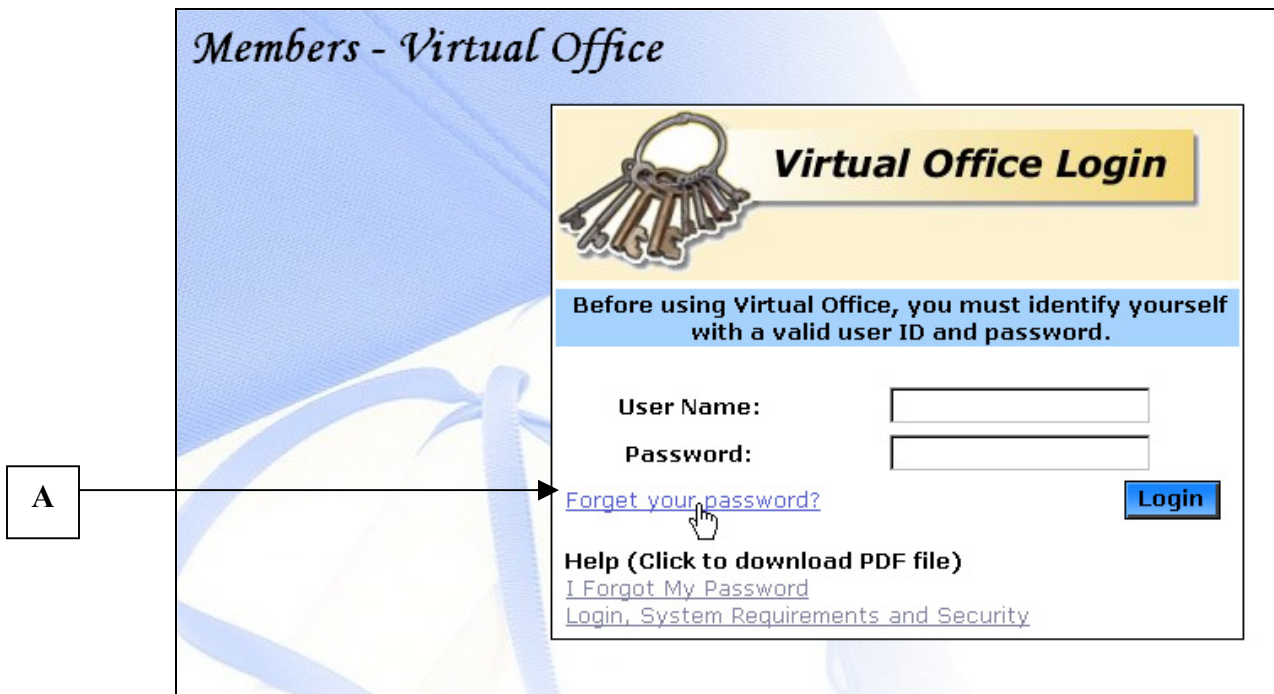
Members - Virtual Office

Virtual Office Login

Before using Virtual Office, you must identify yourself with a valid user ID and password.

User Name:

Password:

A

Forget your password?

Login

Help (Click to download PDF file)

I Forgot My Password

Login, System Requirements and Security